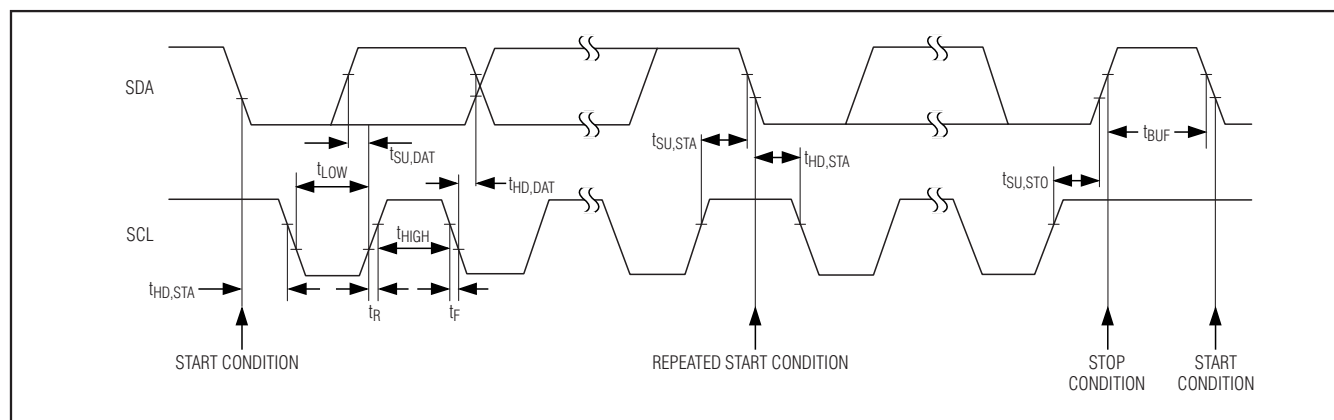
SDA

$t_{SU,DAT}$

$t_{LOW}$

$t_{HD,DAT}$

$t_{SU,STA}$

$t_{HD,STA}$

$t_{BUF}$

$t_{SU,STO}$

SCL

$t_{HIGH}$

$t_{HD,STA}$

$t_R$

$t_F$

START CONDITION

REPEATED START CONDITION

STOP CONDITION

START CONDITION